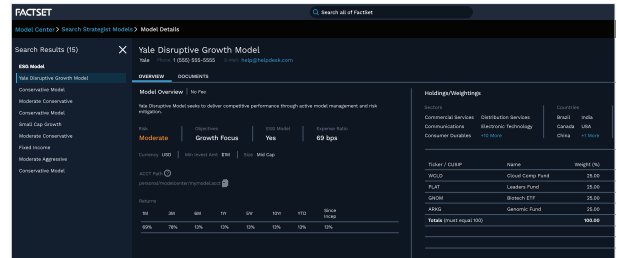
FACTSET

Search all of FactSet

Model Center > Search Strategist Models > Model Details

Search Results (15)

ESG Model
Yale Disruptive Growth Model
Conservative Model
Moderate Conservative
Conservative Model
Small Cap Growth
Moderate Conservative
Fixed Income
Moderate Aggressive
Conservative Model

Yale Disruptive Growth Model
Yale Phone 1 (555) 555-5555 Email help@helpdesk.com

OVERVIEW DOCUMENTS

Model Overview | No Fee

Yale Disruptive Model seeks to deliver competitive performance through active model management and risk mitigation.

Risk
Moderate

Objectives
Growth Focus

ESG Model
Yes

Expense Ratio
69 bps

Currency USD | Min invest amt $1M | Size Mid Cap

ACCT Path
personal/modelcenter/mymodel.acct

Returns

| 1M | 3M | 6M | 1Y | 3Y | 5Y | YTD | Since Incep |
|---|---|---|---|---|---|---|---|
| 69% | 78% | 12% | 13% | 12% | 12% | 13% | 13% |

Holdings/Weightings

Sectors
Commercial Services
Communications
Consumer Durables

Distribution Services
Electronic Technology
+10 More

Countries
Brazil
Canada
China

India
USA
+1 More

| Ticker / CUSIP | Name | Weight (%) |
|---|---|---|
| WCLD | Cloud Comp Fund | 25.00 |
| FLAT | Leaders Fund | 25.00 |
| GNOM | Biotech ETF | 25.00 |
| ARKG | Genomic Fund | 25.00 |
| Totals (must equal 100) | | 100.00 |